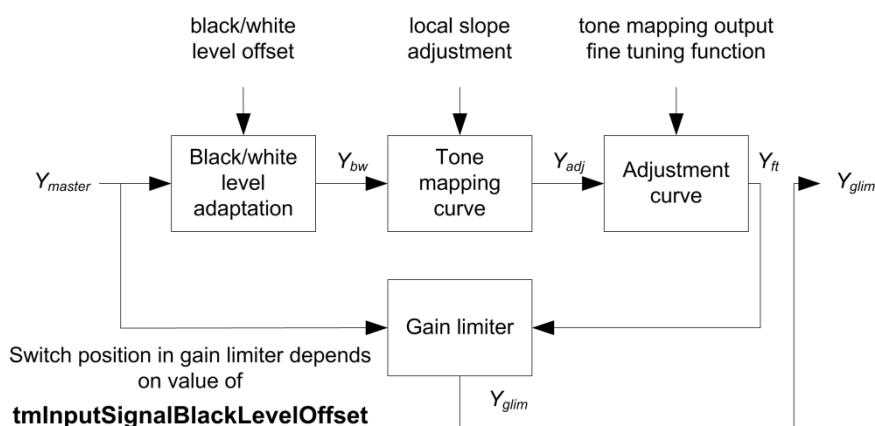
black/white level offset

local slope adjustment

tone mapping output fine tuning function

$Y_{master}$

Black/white level adaptation

$Y_{bw}$

Tone mapping curve

$Y_{adj}$

Adjustment curve

$Y_{ft}$

$Y_{glim}$

Gain limiter

Switch position in gain limiter depends on value of

**tmInputSignalBlackLevelOffset**

$Y_{glim}$